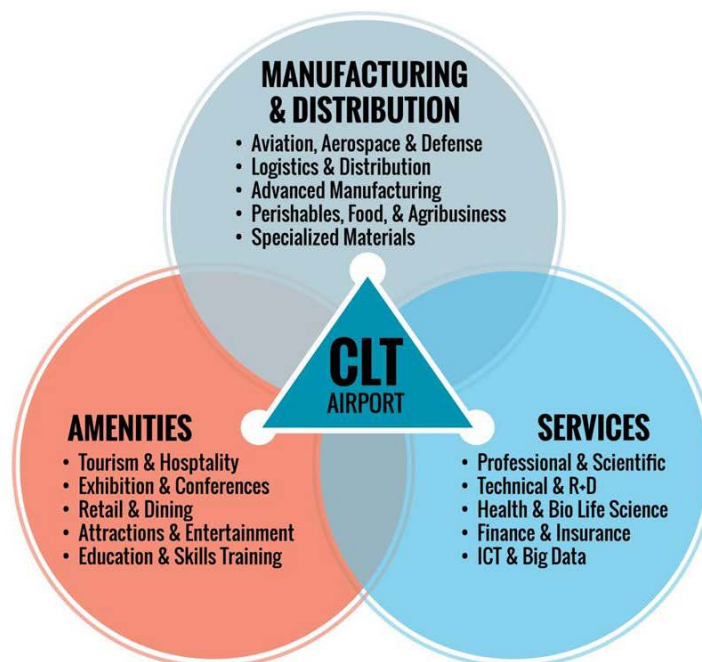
MANUFACTURING & DISTRIBUTION

- Aviation, Aerospace & Defense
- Logistics & Distribution
- Advanced Manufacturing
- Perishables, Food, & Agribusiness
- Specialized Materials

CLT
AIRPORT

AMENITIES

- Tourism & Hosptality
- Exhibition & Conferences
- Retail & Dining
- Attractions & Entertainment
- Education & Skills Training

SERVICES

- Professional & Scientific
- Technical & R+D
- Health & Bio Life Science
- Finance & Insurance
- ICT & Big Data